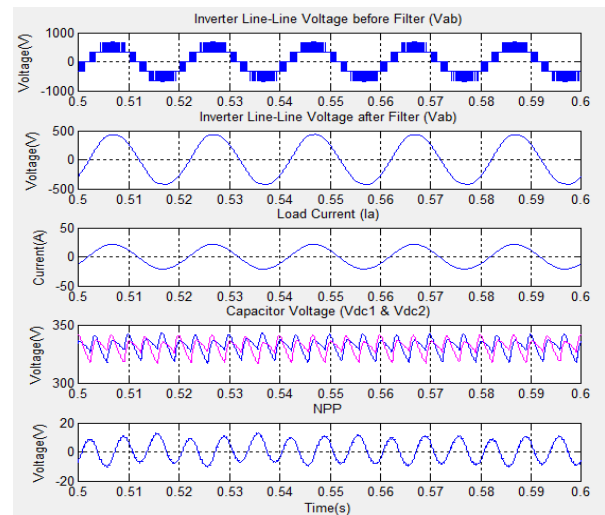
Inverter Line-Line Voltage before Filter (Vab)

Voltage(V)

1000
0
-1000

0.5 0.51 0.52 0.53 0.54 0.55 0.56 0.57 0.58 0.59 0.6

Inverter Line-Line Voltage after Filter (Vab)

Voltage(V)

500
0
-500

0.5 0.51 0.52 0.53 0.54 0.55 0.56 0.57 0.58 0.59 0.6

Load Current (Ia)

Current(A)

50
0
-50

0.5 0.51 0.52 0.53 0.54 0.55 0.56 0.57 0.58 0.59 0.6

Capacitor Voltage (Vdc1 & Vdc2)

Voltage(V)

350
300

0.5 0.51 0.52 0.53 0.54 0.55 0.56 0.57 0.58 0.59 0.6

NPP

Voltage(V)

20
0
-20

0.5 0.51 0.52 0.53 0.54 0.55 0.56 0.57 0.58 0.59 0.6

Time(s)